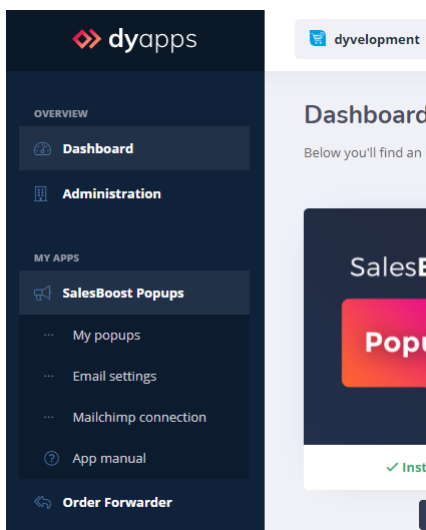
dyapps

dyvelopment

OVERVIEW

Dashboard

Administration

MY APPS

SalesBoost Popups

My popups

Email settings

Mailchimp connection

App manual

Order Forwarder

Dashboard

Below you'll find an

SalesB

Popu

✓ Inst